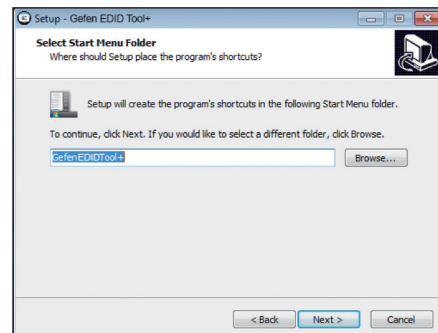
Setup - Gefen EDID Tool+

Select Start Menu Folder
Where should Setup place the program's shortcuts?

Setup will create the program's shortcuts in the following Start Menu folder.

To continue, click Next. If you would like to select a different folder, click Browse.

GefenEDIDTool+

Browse...

< Back
Next >
Cancel